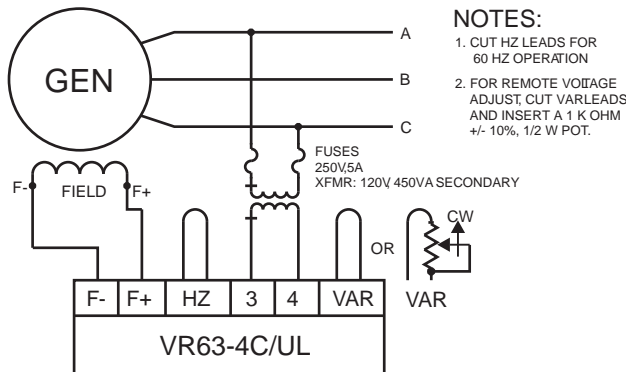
NOTES:
1. CUT HZ LEADS FOR 60 HZ OPERATION
2. FOR REMOTE VOLTAGE ADJUST, CUT VARLEADS AND INSERT A 1 K OHM +/- 10%, 1/2 W POT.

GEN

A

B

C

FUSES 250V,5A

XFMR: 120V 450VA SECONDARY

F-

FIELD

F+

CW

OR

VAR

| F- | F+ | HZ | 3 | 4 | VAR |
|---|---|---|---|---|---|

VR63-4C/UL